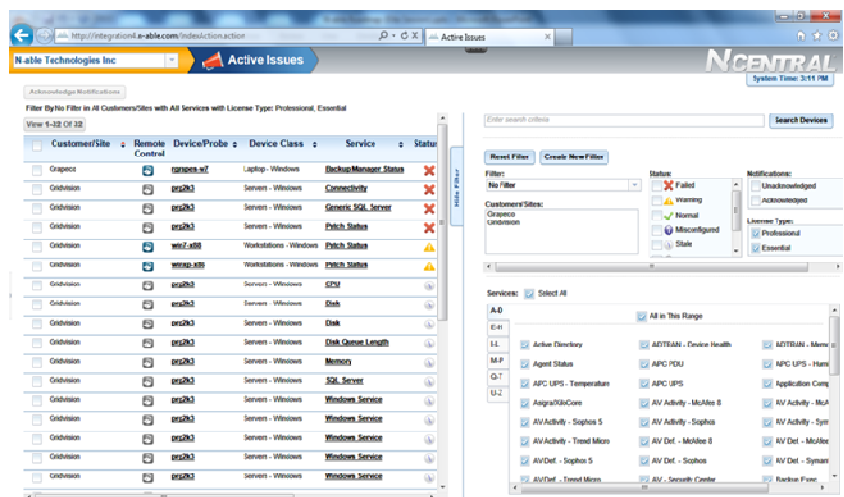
http://integration4.n-able.com/index.action
Active Issues
N-able Technologies Inc
Active Issues
NCENTRAL
System Time: 3:11 PM
Acknowledge Notifications
Filter By No Filter in All Customers/Sites with All Services with License Type: Professional, Essential
View 1-32 Of 32

| | Customer/Site | Remote Control | Device/Probe | Device Class | Service | Status |
|---|---|---|---|---|---|---|
| | Grapeco | | rgmpes-w7 | Laptop - Windows | Backup Manager Status | |
| | Gridvision | | prg2k3 | Servers - Windows | Connectivity | |
| | Gridvision | | prg2k3 | Servers - Windows | Generic SQL Server | |
| | Gridvision | | prg2k3 | Servers - Windows | Patch Status | |
| | Gridvision | | win7-x86 | Workstations - Windows | Patch Status | |
| | Gridvision | | winxp-x86 | Workstations - Windows | Patch Status | |
| | Gridvision | | prg2k3 | Servers - Windows | CPU | |
| | Gridvision | | prg2k3 | Servers - Windows | Disk | |
| | Gridvision | | prg2k3 | Servers - Windows | Disk | |
| | Gridvision | | prg2k3 | Servers - Windows | Disk Queue Length | |
| | Gridvision | | prg2k3 | Servers - Windows | Memory | |
| | Gridvision | | prg2k3 | Servers - Windows | SQL Server | |
| | Gridvision | | prg2k3 | Servers - Windows | Windows Service | |
| | Gridvision | | prg2k3 | Servers - Windows | Windows Service | |
| | Gridvision | | prg2k3 | Servers - Windows | Windows Service | |
| | Gridvision | | prg2k3 | Servers - Windows | Windows Service | |

Hide Filter
Enter search criteria
Search Devices
Reset Filter
Create New Filter
Filter:
No Filter
Customer/Sites:
Grapeco
Gridvision
Status:
Failed
Warning
Normal
Misconfigured
Stale
Notifications:
Unacknowledged
Acknowledged
License Type:
Professional
Essential
Services: Select All
A-D
E-H
I-L
M-P
Q-T
U-Z
All in This Range
Active Directory
Agent Status
APC UPS - Temperature
Asigra/WinCore
AV Activity - Sophos 5
AV Activity - Trend Micro
AV Def. - Sophos 5
AV Def. - Trend Micro
ADTRAN - Device Health
APC PDU
APC UPS
AV Activity - McAfee 8
AV Activity - Sophos
AV Def. - McAfee 8
AV Def. - Sophos
AV - Security Center
ADTRAN - Mem
APC UPS - Hum
Application Comp
AV Activity - McA
AV Activity - Sym
AV Def. - McAfee
AV Def. - Syman
Backup Exec